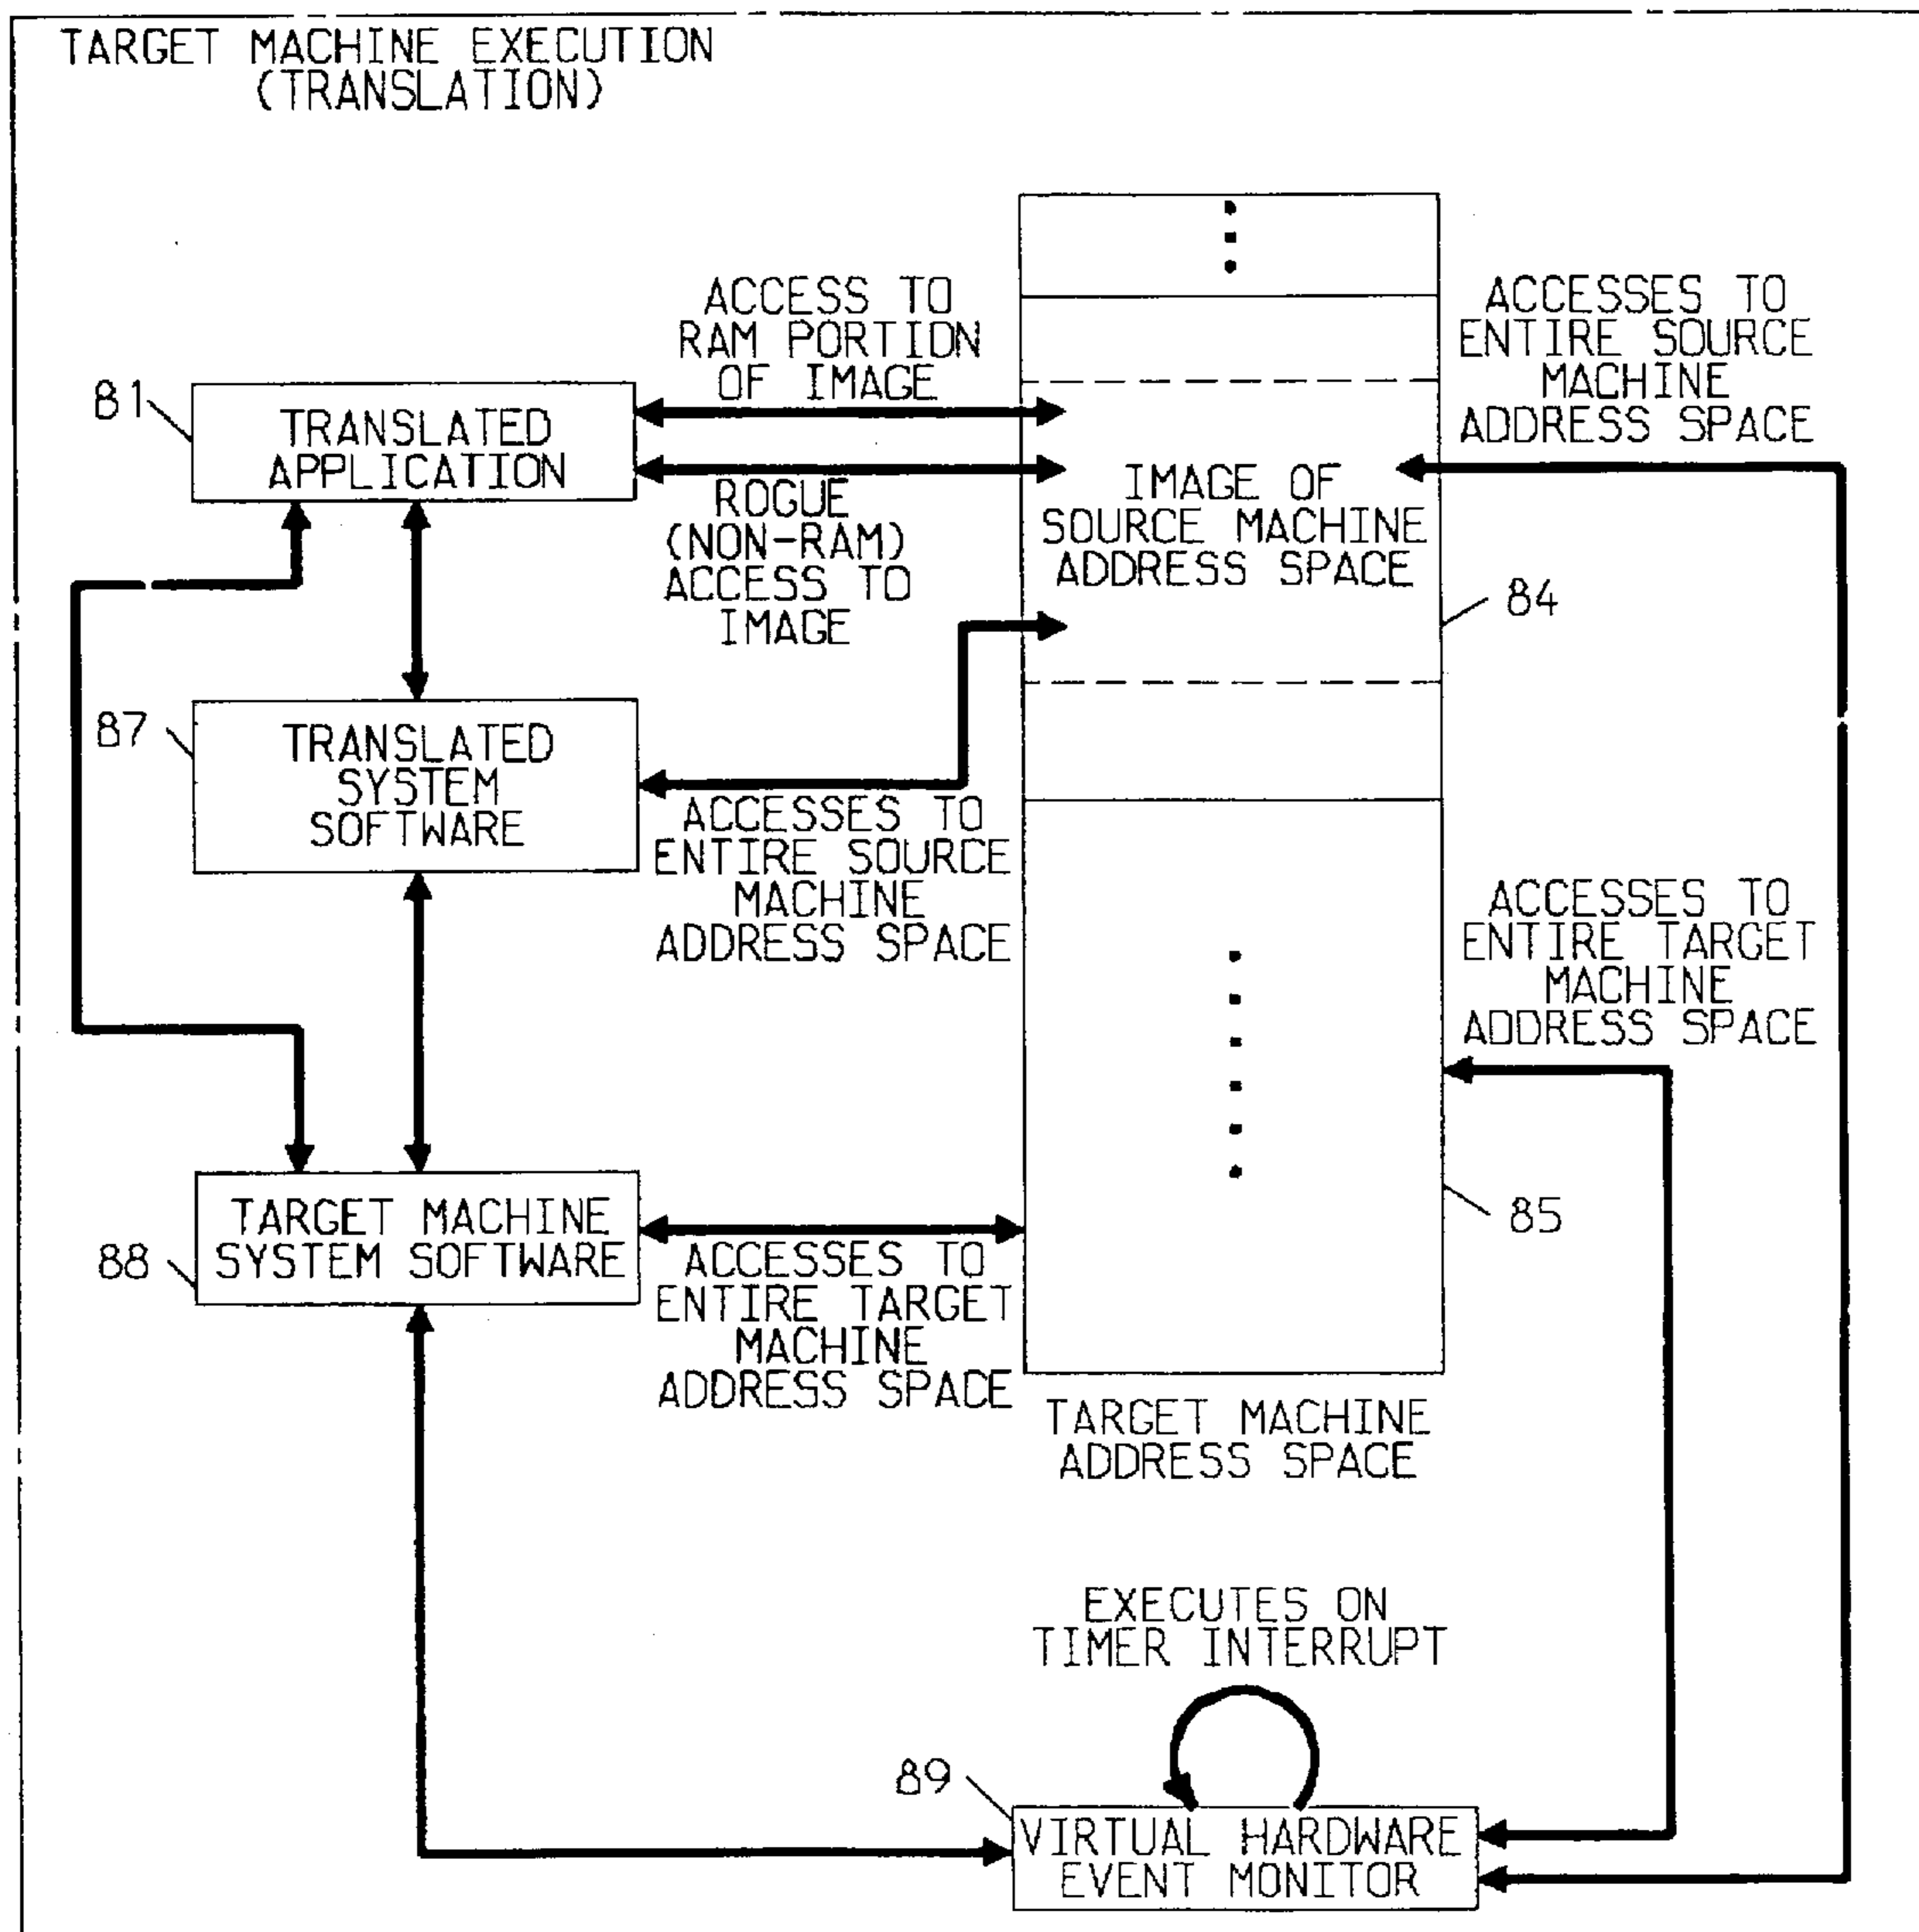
TARGET MACHINE EXECUTION (TRANSLATION)

ACCESS TO RAM PORTION OF IMAGE

ACCESSES TO ENTIRE SOURCE MACHINE ADDRESS SPACE

81

TRANSLATED APPLICATION

ROGUE (NON-RAM) ACCESS TO IMAGE

IMAGE OF SOURCE MACHINE ADDRESS SPACE

84

87

TRANSLATED SYSTEM SOFTWARE

ACCESSES TO ENTIRE SOURCE MACHINE ADDRESS SPACE

ACCESSES TO ENTIRE TARGET MACHINE ADDRESS SPACE

85

88

TARGET MACHINE SYSTEM SOFTWARE

ACCESSES TO ENTIRE TARGET MACHINE ADDRESS SPACE

TARGET MACHINE ADDRESS SPACE

EXECUTES ON TIMER INTERRUPT

89

VIRTUAL HARDWARE EVENT MONITOR